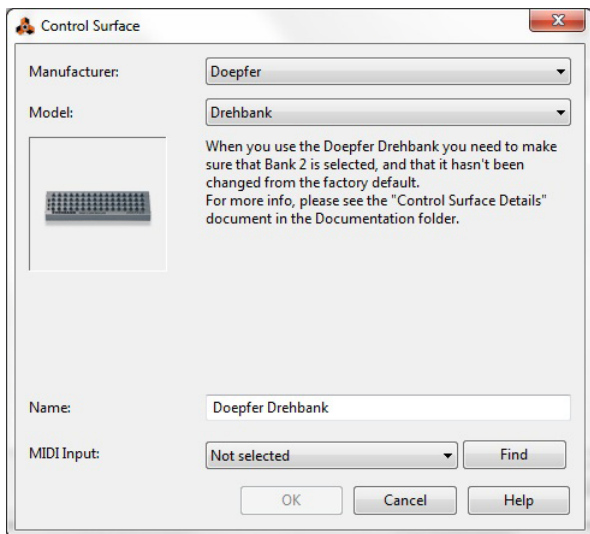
Control Surface

Manufacturer: Doepfer

Model: Drehbank

When you use the Doepfer Drehbank you need to make sure that Bank 2 is selected, and that it hasn't been changed from the factory default.
For more info, please see the "Control Surface Details" document in the Documentation folder.

Name: Doepfer Drehbank

MIDI Input: Not selected

Find

OK

Cancel

Help